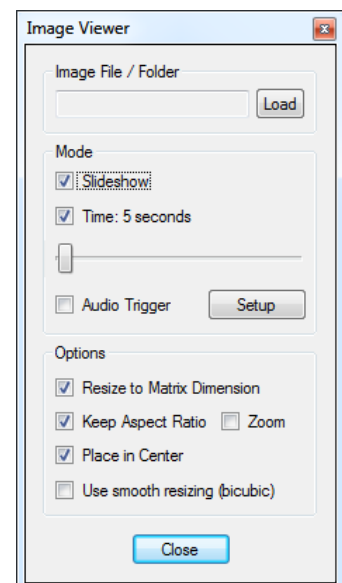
Image Viewer

Image File / Folder

Load

Mode

Slideshow

Time: 5 seconds

Audio Trigger

Setup

Options

Resize to Matrix Dimension

Keep Aspect Ratio

Zoom

Place in Center

Use smooth resizing (bicubic)

Close